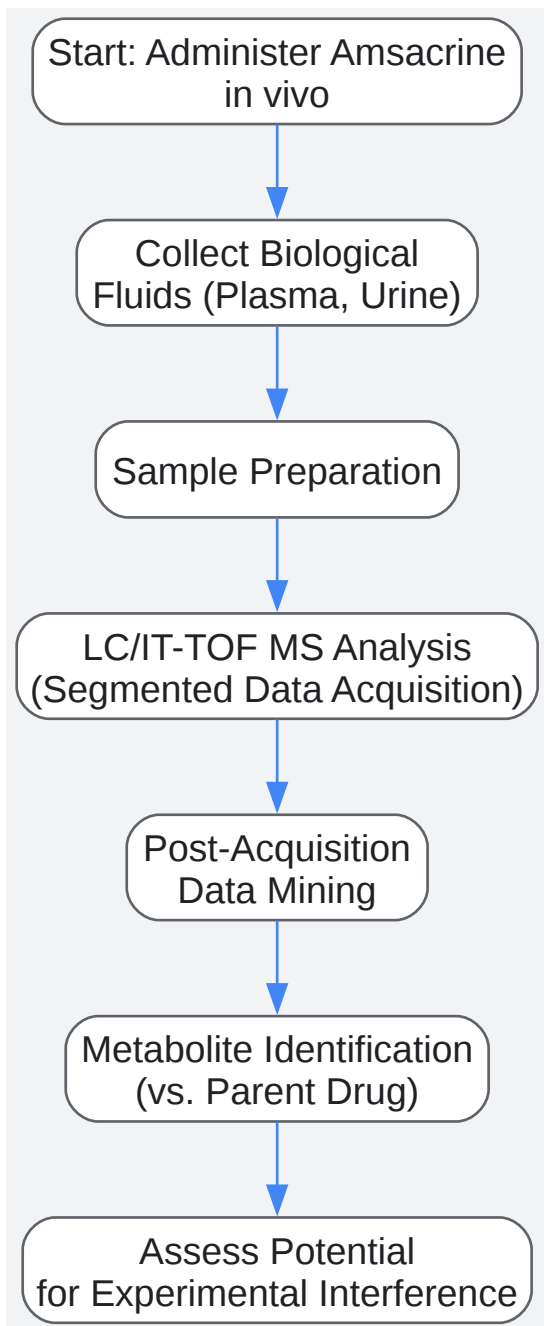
Start: Administer Amsacrine in vivo

Collect Biological Fluids (Plasma, Urine)

Sample Preparation

LC/IT-TOF MS Analysis (Segmented Data Acquisition)

Post-Acquisition Data Mining

Metabolite Identification (vs. Parent Drug)

Assess Potential for Experimental Interference